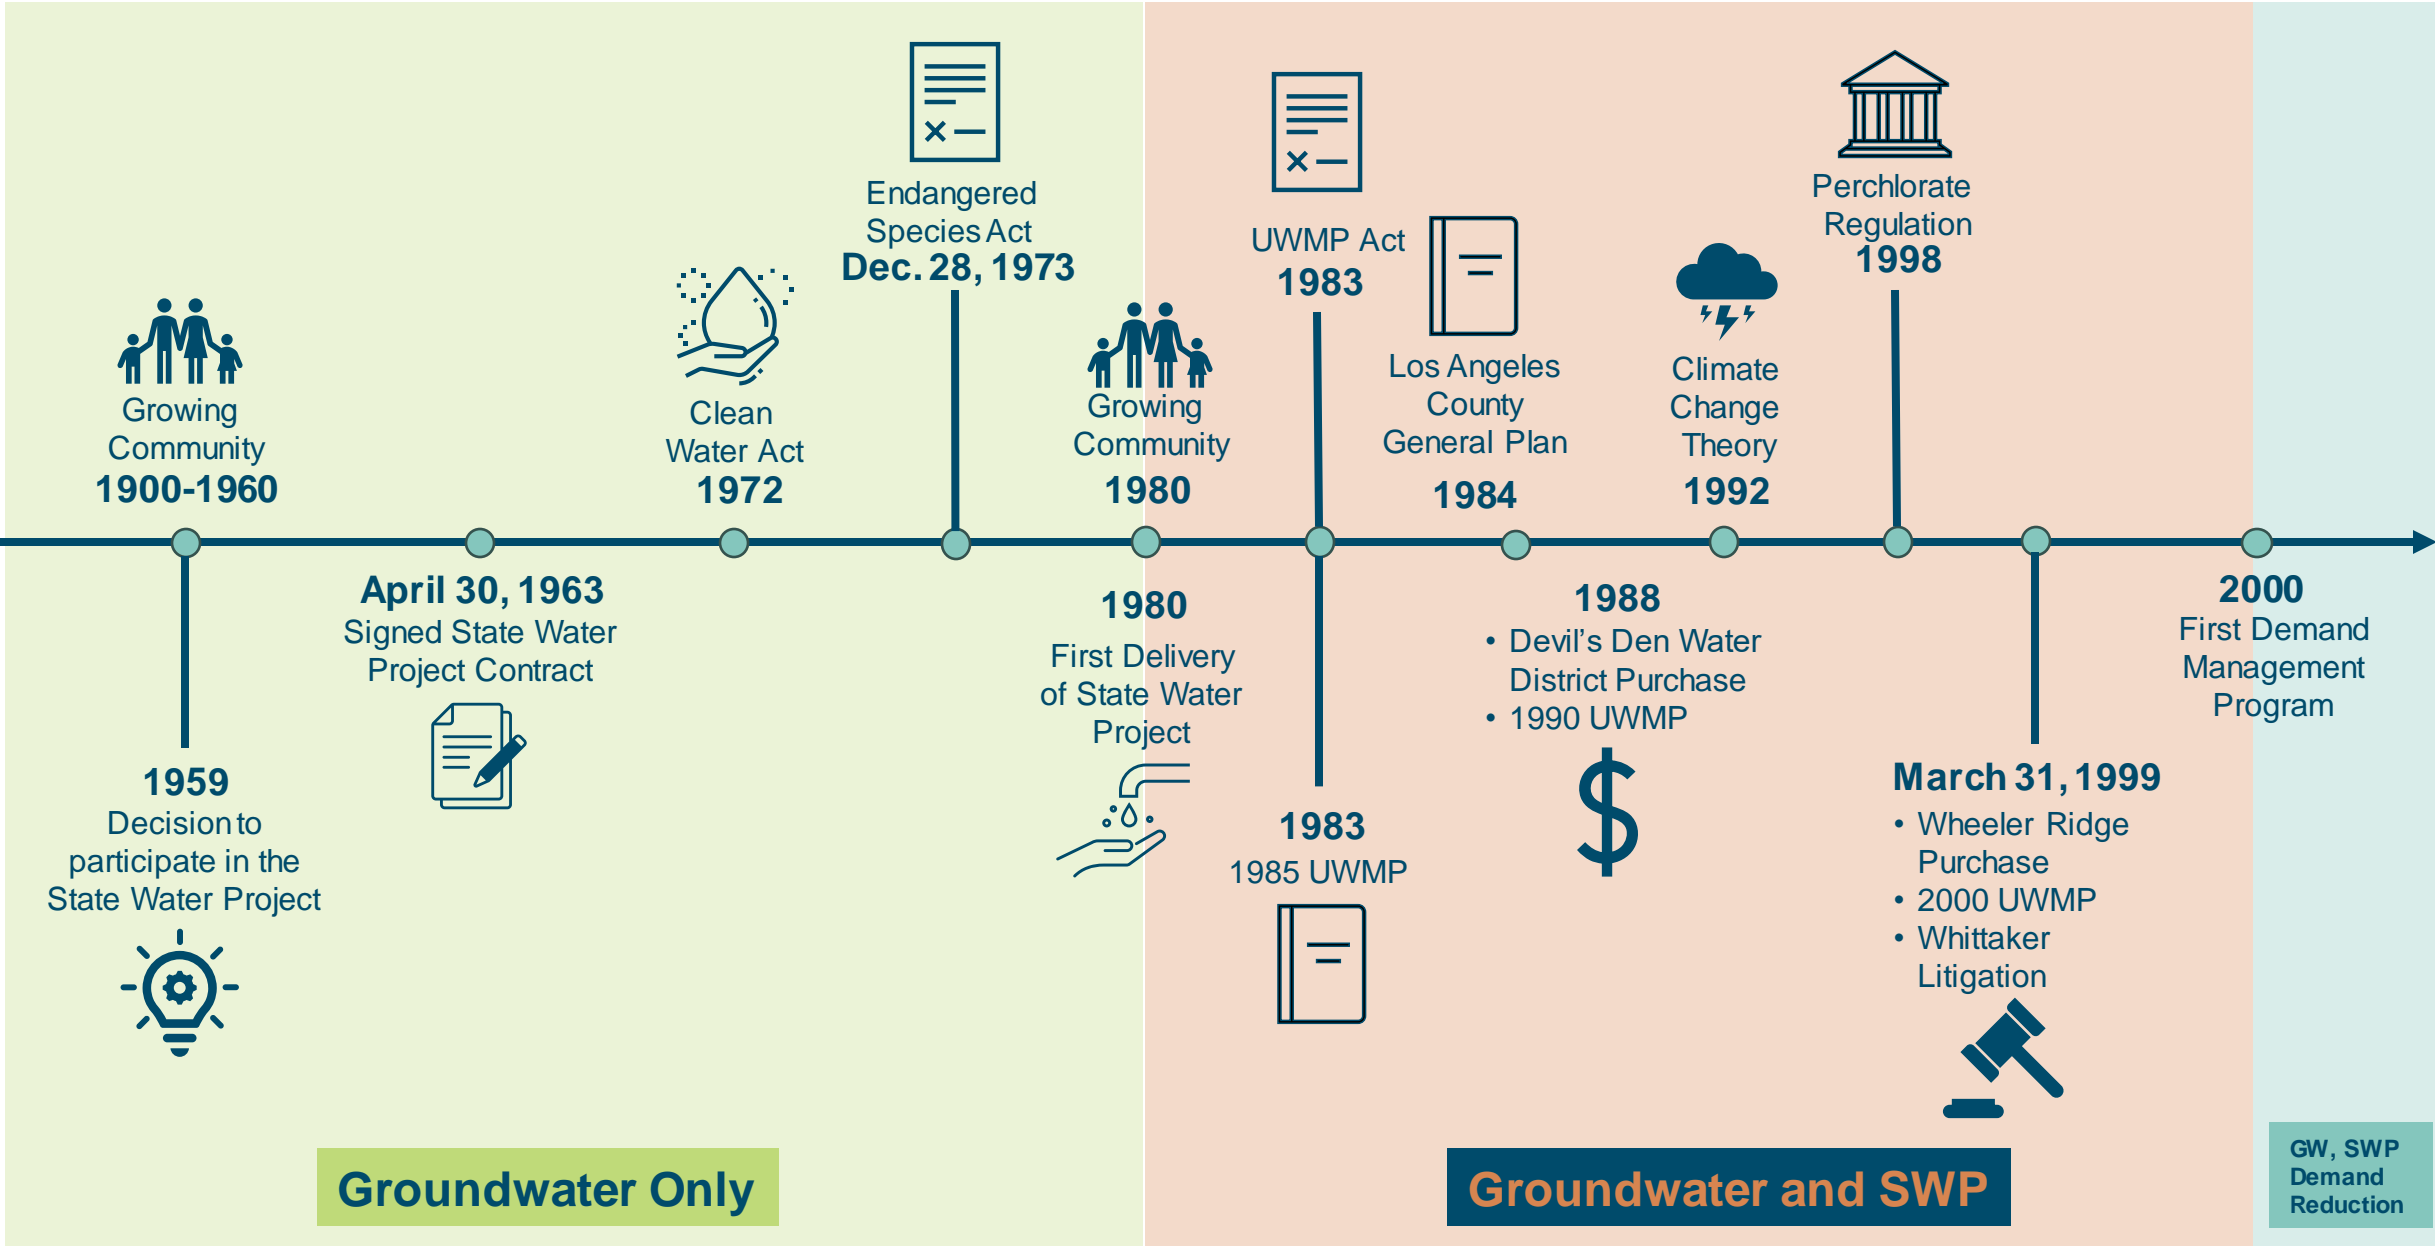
Growing Community
1900-1960

1959
Decision to participate in the State Water Project

April 30, 1963
Signed State Water Project Contract

Clean Water Act
1972

Endangered Species Act
Dec. 28, 1973

Growing Community
1980

1980
First Delivery of State Water Project

UWMP Act
1983

1983
1985 UWMP

Los Angeles County General Plan
1984

1988
• Devil's Den Water District Purchase
• 1990 UWMP

Climate Change Theory
1992

Perchlorate Regulation
1998

March 31, 1999
• Wheeler Ridge Purchase
• 2000 UWMP
• Whittaker Litigation

2000
First Demand Management Program

Groundwater Only

Groundwater and SWP

GW, SWP Demand Reduction